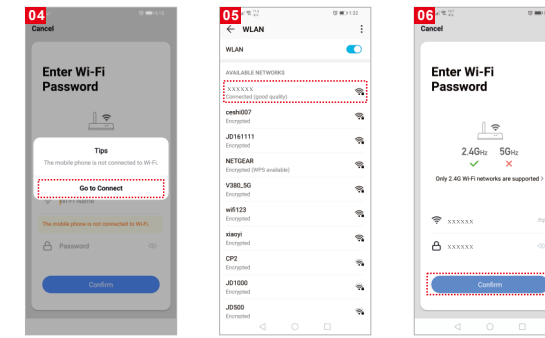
04
Cancel
Enter Wi-Fi Password
Tips
The mobile phone is not connected to Wi-Fi.
Go to Connect
The mobile phone is not connected to Wi-Fi.
Password
Confirm

05
1:32
← WLAN
WLAN
AVAILABLE NETWORKS
XXXXXX
Connected (good quality)
ceshi007
Encrypted
JD161111
Encrypted
NETGEAR
Encrypted (WPS available)
V380_5G
Encrypted
wifi123
Encrypted
xiaoyi
Encrypted
CP2
Encrypted
JD1000
Encrypted
JD500
Encrypted

06
Cancel
Enter Wi-Fi Password
2.4GHz 5GHz
✓ ✕
Only 2.4G Wi-Fi networks are supported >
XXXXXX
XXXXXX
Confirm